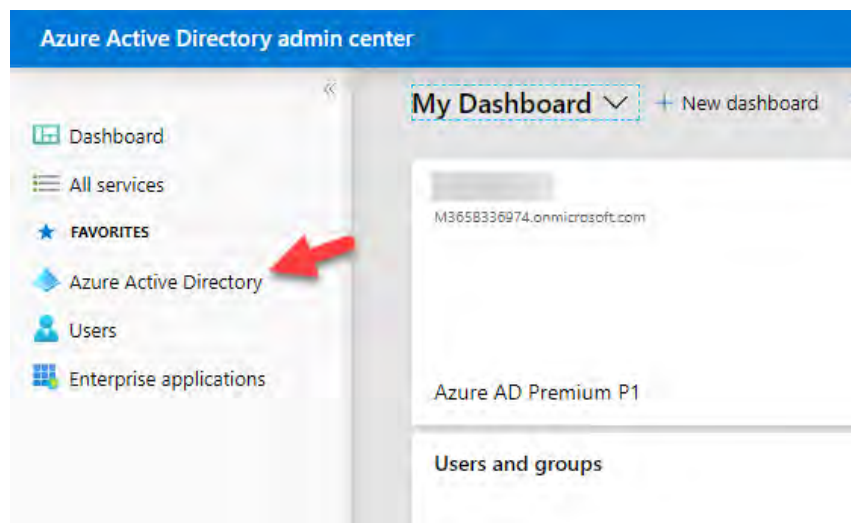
Azure Active Directory admin center

«

Dashboard

All services

★ FAVORITES

Azure Active Directory

Users

Enterprise applications

My Dashboard ∨ + New dashboard

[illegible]

M365B336974.onmicrosoft.com

Azure AD Premium P1

Users and groups